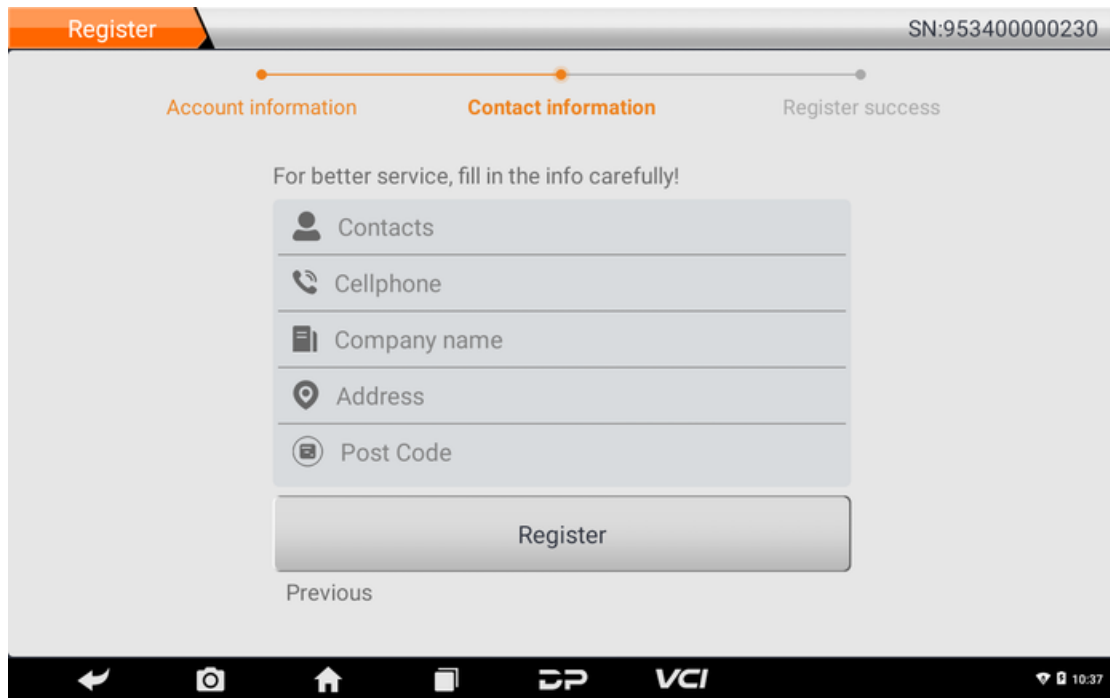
Register

SN:953400000230

Account information

Contact information

Register success

For better service, fill in the info carefully!

Contacts

Cellphone

Company name

Address

Post Code

Register

Previous

VCI

10:37